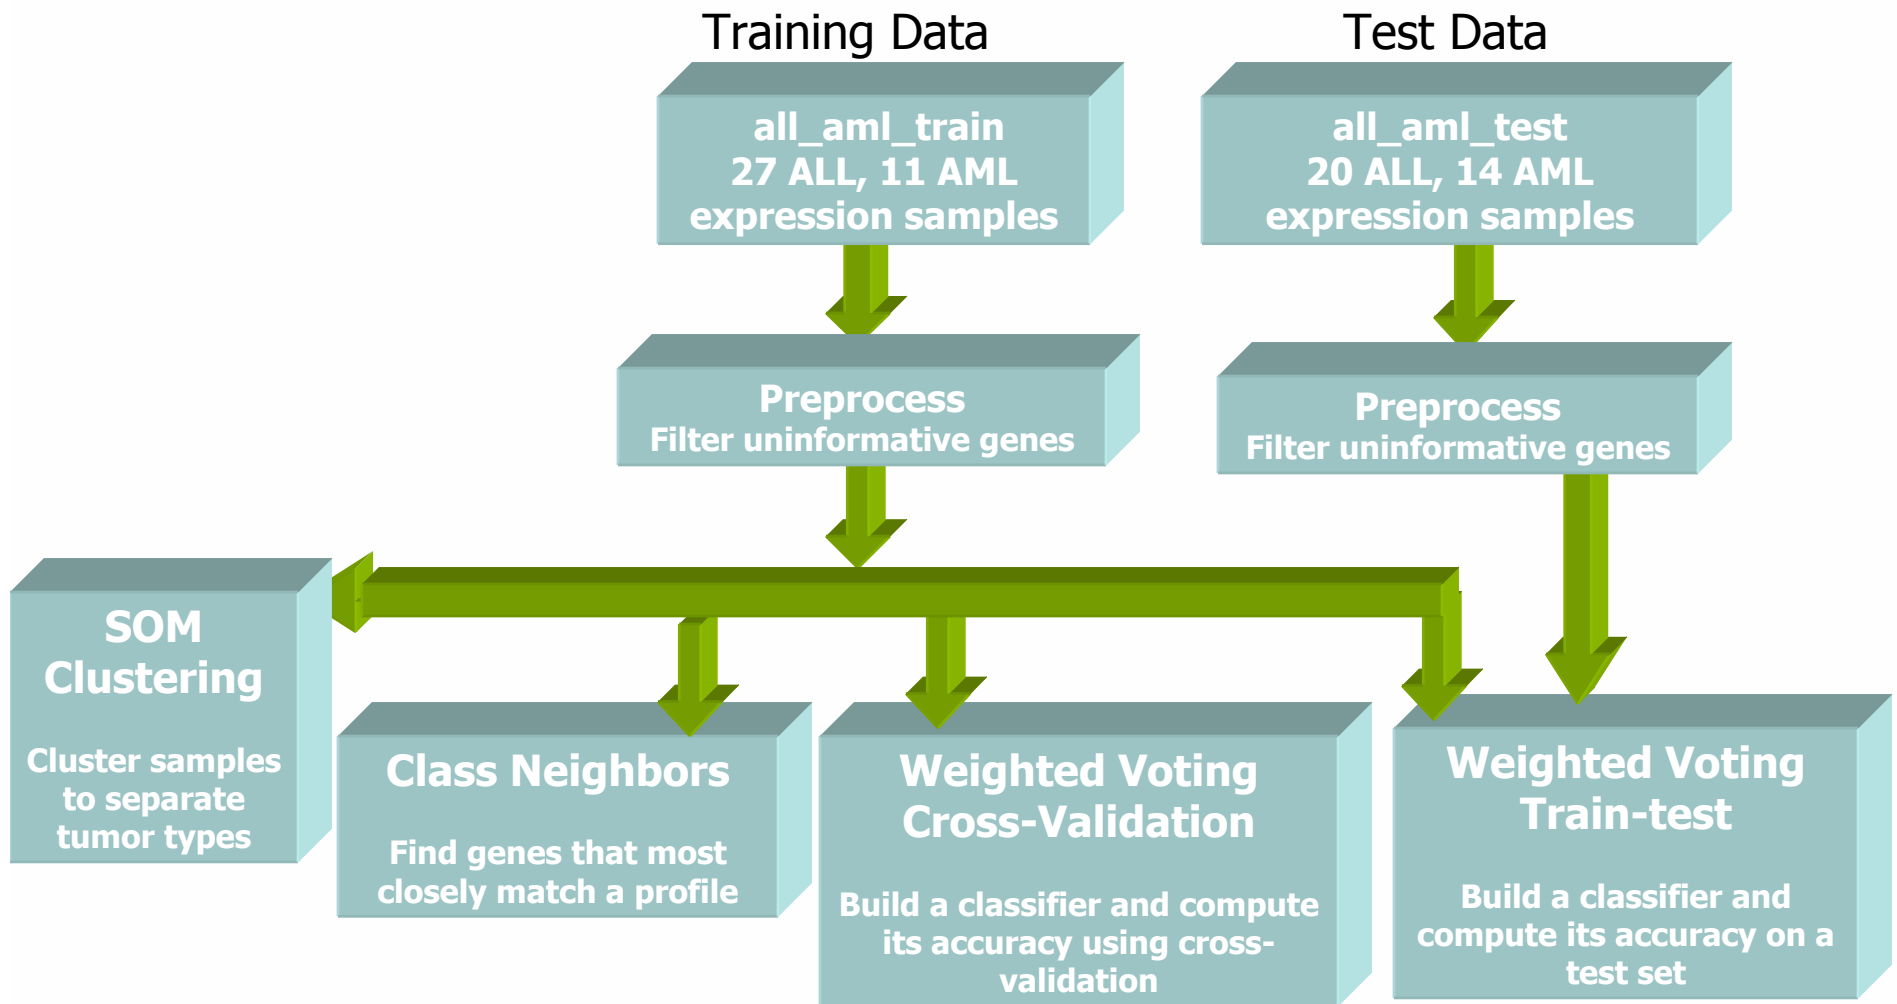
Training Data

Test Data

all_aml_train
27 ALL, 11 AML
expression samples

all_aml_test
20 ALL, 14 AML
expression samples

Preprocess
Filter uninformative genes

Preprocess
Filter uninformative genes

SOM Clustering

Cluster samples to separate tumor types

Class Neighbors

Find genes that most closely match a profile

Weighted Voting
Cross-Validation

Build a classifier and compute its accuracy using cross-validation

Weighted Voting
Train-test

Build a classifier and compute its accuracy on a test set